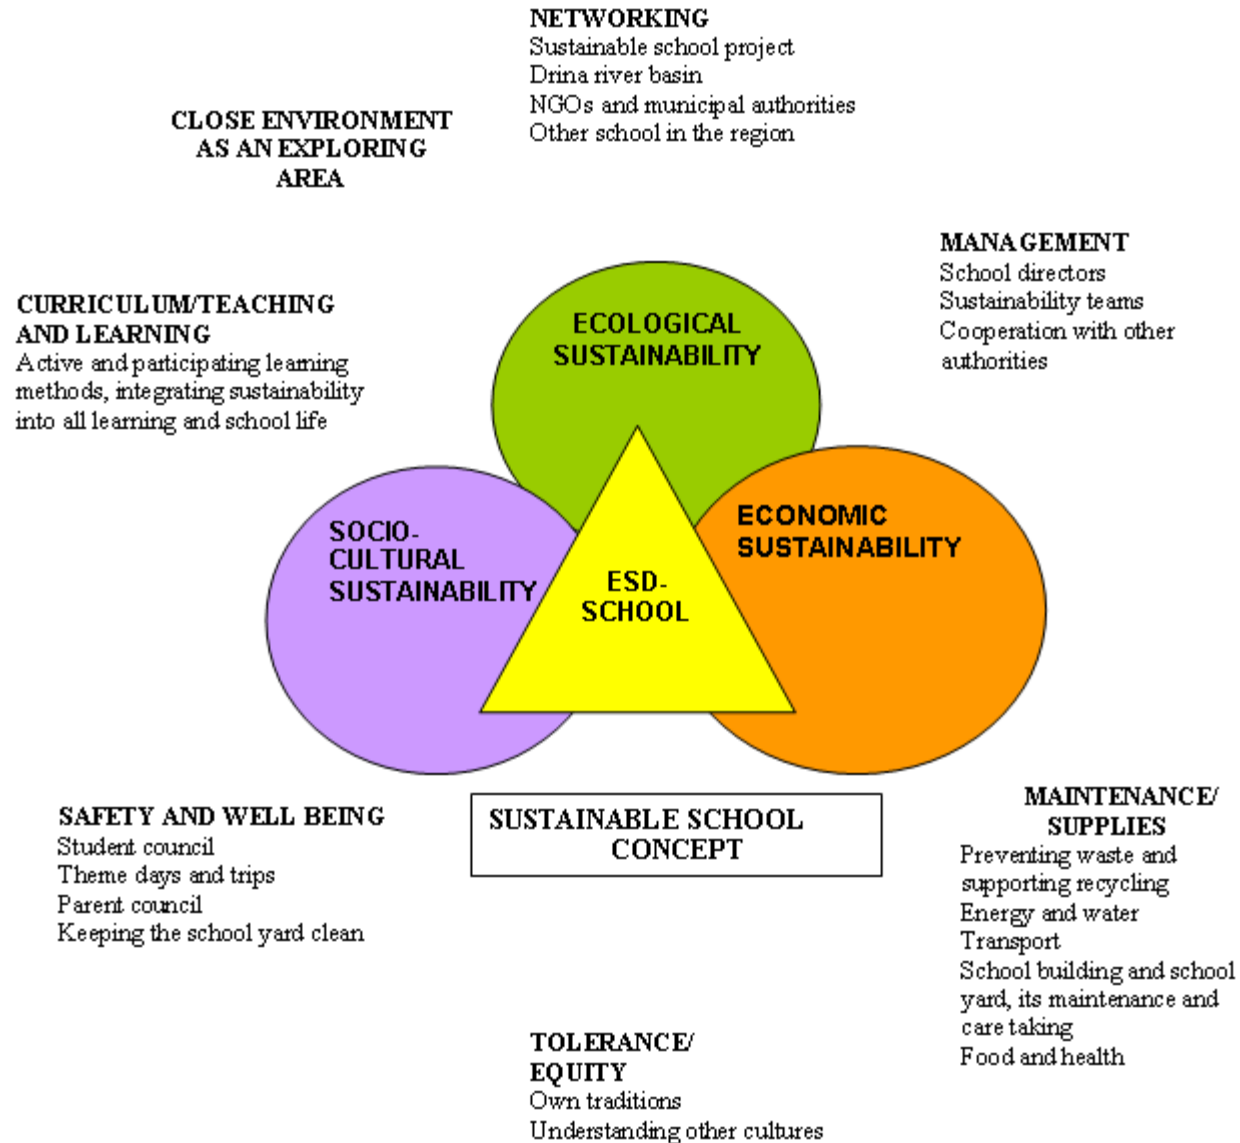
NETWORKING
Sustainable school project
Drina river basin
NGOs and municipal authorities
Other school in the region

CLOSE ENVIRONMENT AS AN EXPLORING AREA

MANAGEMENT
School directors
Sustainability teams
Cooperation with other authorities

CURRICULUM/TEACHING AND LEARNING
Active and participating learning methods, integrating sustainability into all learning and school life

ECOLOGICAL SUSTAINABILITY

SOCIO-CULTURAL SUSTAINABILITY

ESD-SCHOOL

ECONOMIC SUSTAINABILITY

SAFETY AND WELL BEING
Student council
Theme days and trips
Parent council
Keeping the school yard clean

SUSTAINABLE SCHOOL CONCEPT

MAINTENANCE/ SUPPLIES
Preventing waste and supporting recycling
Energy and water
Transport
School building and school yard, its maintenance and care taking
Food and health

TOLERANCE/ EQUITY
Own traditions
Understanding other cultures